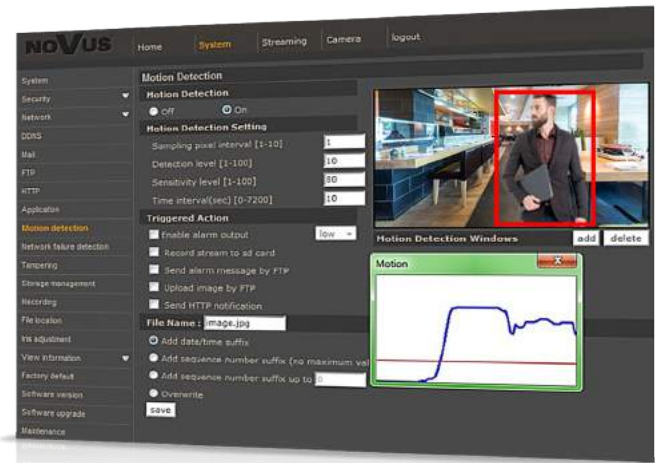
NOVUS

Home System Streaming Camera logout

System
Security
Network
DDNS
Mail
FTP
HTTP
Application
Motion detection
Network failure detection
Tampering
Storage management
Recording
File location
Iris adjustment
View information
Factory default
Software version
Software upgrade
Maintenance

Motion Detection

Motion Detection
Off On

Motion Detection Setting
Sampling pixel interval [1-10] 1
Detection level [1-100] 10
Sensitivity level [1-100] 80
Time interval(sec) [0-7200] 10

Triggered Action
Enable alarm output low
Record stream to sd card
Send alarm message by FTP
Upload image by FTP
Send HTTP notification

File Name : image.jpg
Add date/time suffix
Add sequence number suffix (no maximum val
Add sequence number suffix up to 0
Overwrite
save

Motion Detection Windows add delete

Motion